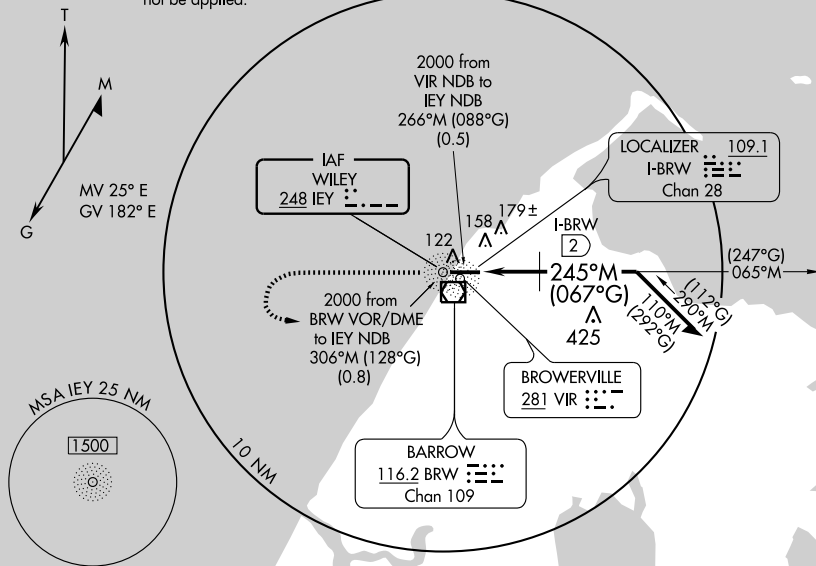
not be applied.

T

M

MV 25° E
GV 182° E

G

2000 from
VIR NDB to
IEY NDB
266°M (088°G)
(0.5)

IAF
WILEY
248 IEY

LOCALIZER 109.1
I-BRW
Chan 28

158 179±

I-BRW
2

122

(247°G)
065°M

245°M
(067°G)

(112°G)
290°M
110°M
(292°G)

2000 from
BRW VOR/DME
to IEY NDB
306°M (128°G)
(0.8)

425

BROWERVILLE
281 VIR

MSA IEY 25 NM

1500

10 NM

BARROW
116.2 BRW
Chan 109